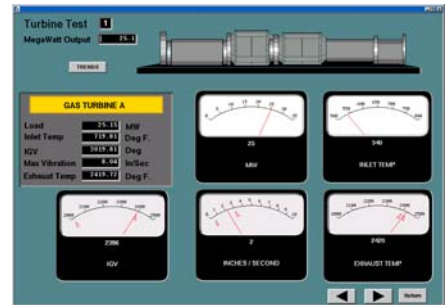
Turbine Test 1

MegaWatt Output 75.1

TRENDS

GAS TURBINE A

| Load | 25.15 | MW |
|---|---|---|
| Inlet Temp | 719.61 | Deg F. |
| IGV | 2019.83 | Deg |
| Max Vibration | 0.04 | In/Sec |
| Exhaust Temp | 2419.77 | Deg F. |

25
MW

340
INLET TEMP

2386
IGV

2
INCHES / SECOND

2405
EXHAUST TEMP

Return